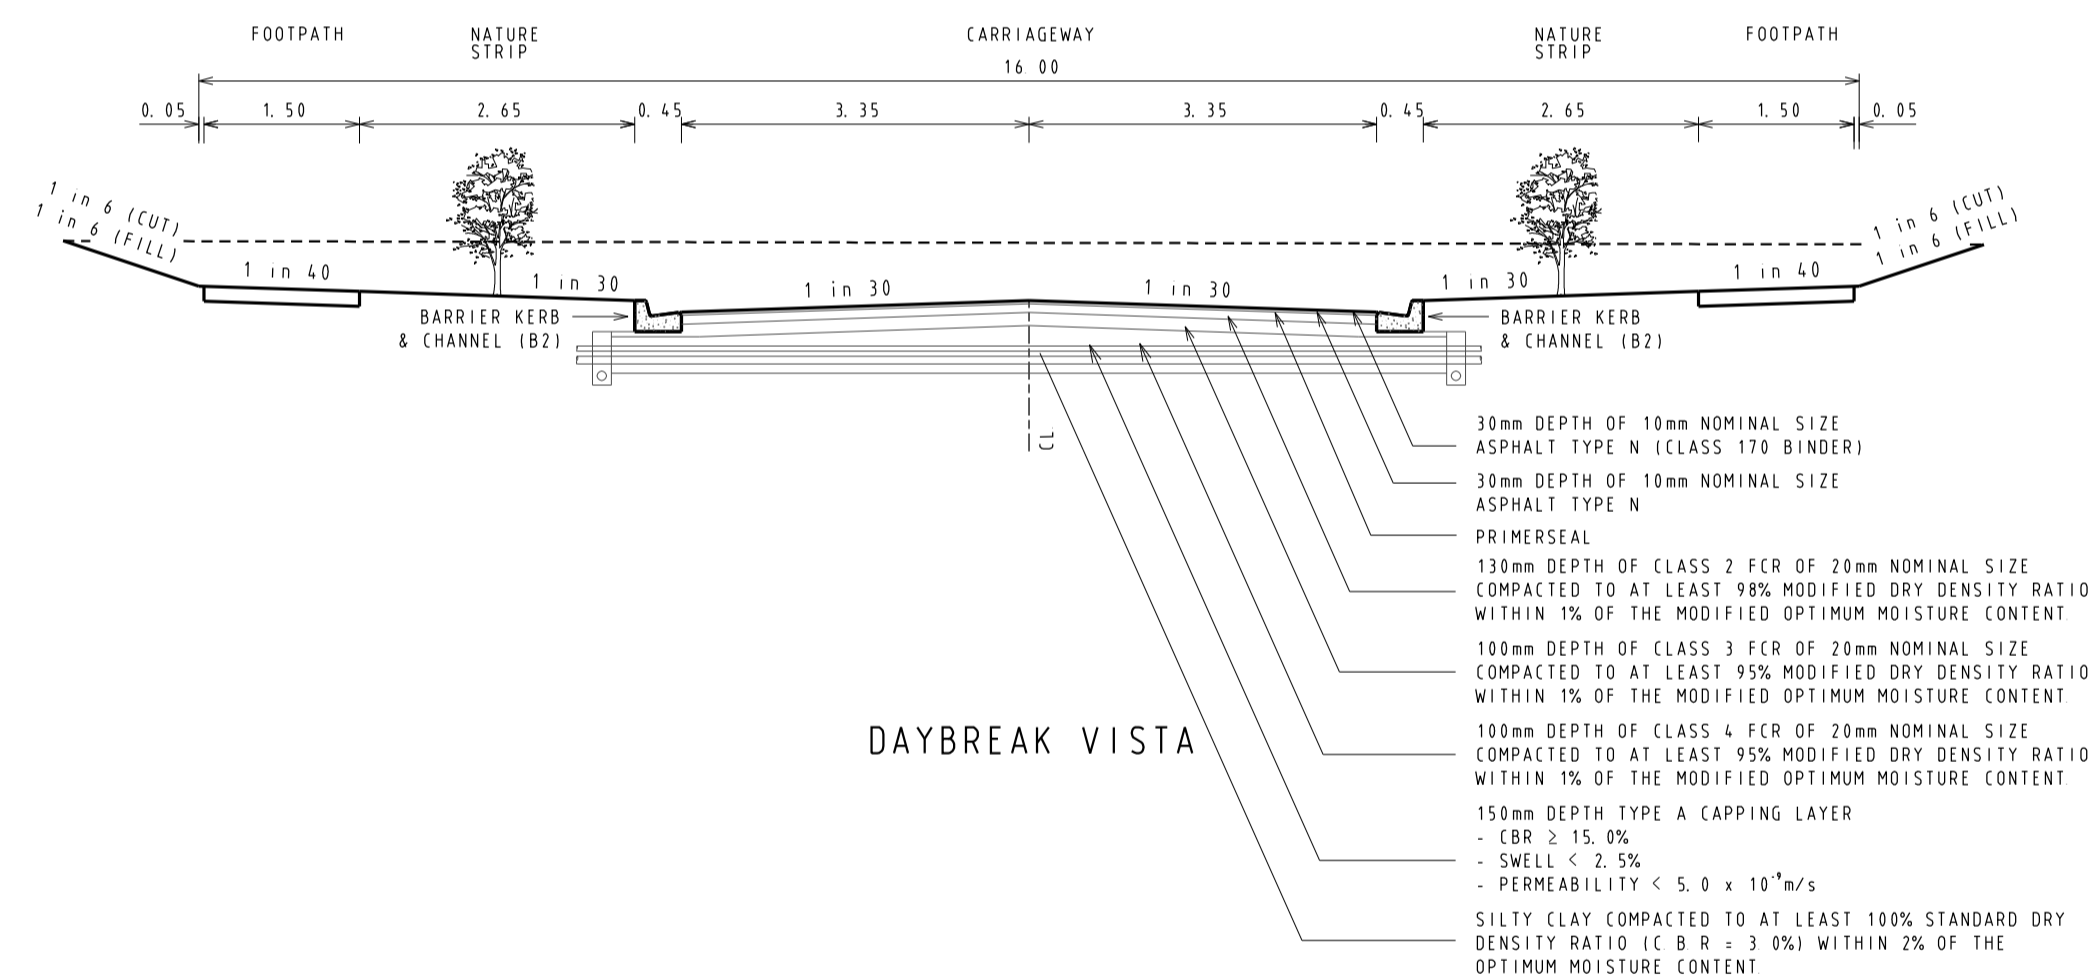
FOOTPATH

NATURE STRIP

CARRIAGEWAY

NATURE STRIP

FOOTPATH

16.00

0.05  1.50  2.65  0.45  3.35  3.35  0.45  2.65  1.50  0.05

1 in 6 (CUT)
1 in 6 (FILL)

1 in 40

1 in 30

1 in 30

1 in 30

1 in 30

1 in 40

1 in 6 (CUT)
1 in 6 (FILL)

BARRIER KERB & CHANNEL (B2)

BARRIER KERB & CHANNEL (B2)

CL

30mm DEPTH OF 10mm NOMINAL SIZE ASPHALT TYPE N (CLASS 170 BINDER)

30mm DEPTH OF 10mm NOMINAL SIZE ASPHALT TYPE N

PRIMERSEAL

130mm DEPTH OF CLASS 2 FCR OF 20mm NOMINAL SIZE COMPACTED TO AT LEAST 98% MODIFIED DRY DENSITY RATIO WITHIN 1% OF THE MODIFIED OPTIMUM MOISTURE CONTENT.

100mm DEPTH OF CLASS 3 FCR OF 20mm NOMINAL SIZE COMPACTED TO AT LEAST 95% MODIFIED DRY DENSITY RATIO WITHIN 1% OF THE MODIFIED OPTIMUM MOISTURE CONTENT.

100mm DEPTH OF CLASS 4 FCR OF 20mm NOMINAL SIZE COMPACTED TO AT LEAST 95% MODIFIED DRY DENSITY RATIO WITHIN 1% OF THE MODIFIED OPTIMUM MOISTURE CONTENT.

DAYBREAK VISTA

150mm DEPTH TYPE A CAPPING LAYER
- CBR $\geq$ 15.0%
- SWELL < 2.5%
- PERMEABILITY < $5.0 \times 10^{-9}$m/s

SILTY CLAY COMPACTED TO AT LEAST 100% STANDARD DRY DENSITY RATIO (C.B.R = 3.0%) WITHIN 2% OF THE OPTIMUM MOISTURE CONTENT.